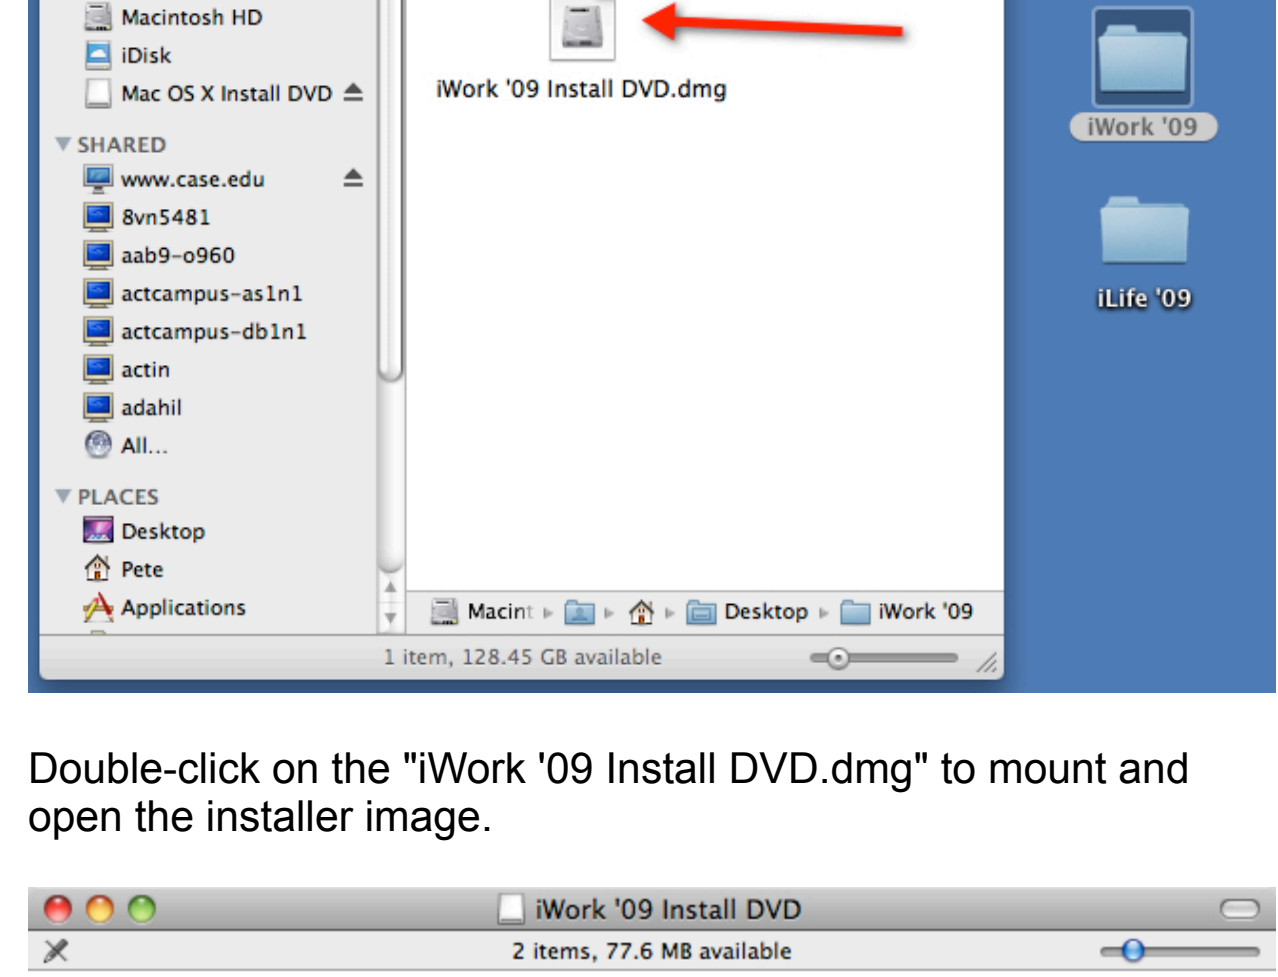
Macintosh HD
iDisk
Mac OS X Install DVD
SHARED
www.case.edu
8vn5481
aab9-o960
actcampus-as1n1
actcampus-db1n1
actin
adahil
All...
PLACES
Desktop
Pete
Applications

iWork '09 Install DVD.dmg

Macint ▸ ▸ ▸ Desktop ▸ iWork '09

1 item, 128.45 GB available

iWork '09

iLife '09

Double-click on the "iWork '09 Install DVD.dmg" to mount and open the installer image.

iWork '09 Install DVD

2 items, 77.6 MB available